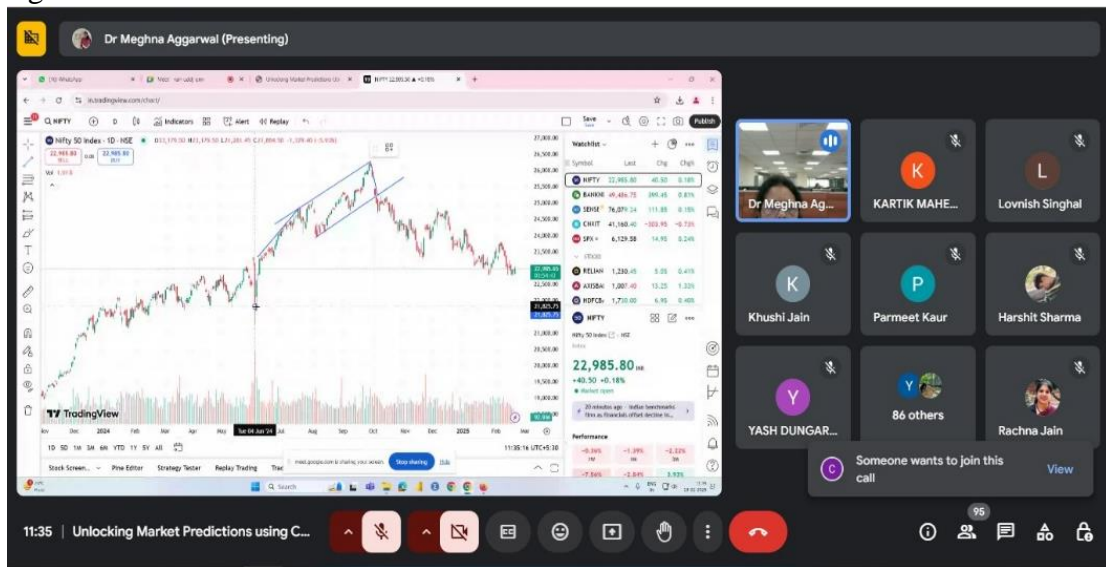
Dr Meghna Aggarwal (Presenting)

in.tradingview.com/chart/

NIFTY

Indicators

Alert

Replay

Save

Publish

Nifty 50 Index · 1D · NSE

22,985.80

22,985.80

TradingView

Watchlist

Symbol

Last

Chg

Chg%

NIFTY 22,985.80 40.50 0.18%

BANKNI 49,464.75

SENSEX 76,079.34

CNXIT 41,160.40

SPX 6,129.58

RELIAN 1,250.45

AXISBA 1,007.40

HDFCBA 1,730.00

NIFTY

Nifty 50 Index · NSE

22,985.80

+40.50 +0.18%

Performance

2024

Tue 04 Jun '24

2025

1D 5D 1M 3M 6M YTD 1Y 5Y All

11:35:16 UTC+5:30

Stock Screener

Pine Editor

Strategy Tester

Replay Trading

meet.google.com is sharing your screen.

Stop sharing

Hide

Search

Dr Meghna Ag...

K
KARTIK MAHE...

L
Lovnish Singhal

K
Khushi Jain

P
Parmeet Kaur

Harshit Sharma

Y
YASH DUNGAR...

86 others

Rachna Jain

C
Someone wants to join this call

View

11:35 | Unlocking Market Predictions using C...

95